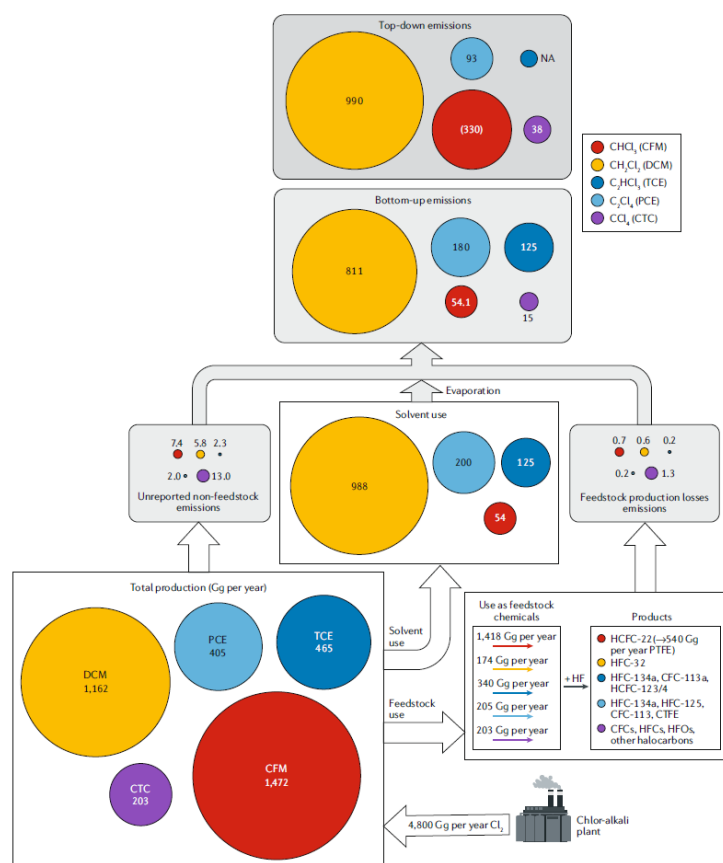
Top-down emissions

990

93

NA

(330)

38

$CHCl_3$ (CFM)
$CH_2Cl_2$ (DCM)
$C_2HCl_3$ (TCE)
$C_2Cl_4$ (PCE)
$CCl_4$ (CTC)

Bottom-up emissions

811

180

125

54.1

15

Evaporation

7.4 5.8 2.3

2.0 13.0

Unreported non-feedstock emissions

Solvent use

988

200

125

54

0.7 0.6 0.2

0.2 1.3

Feedstock production losses emissions

Total production (Gg per year)

DCM 1,162

PCE 405

TCE 465

CFM 1,472

CTC 203

Solvent use

Feedstock use

Use as feedstock chemicals

1,418 Gg per year

174 Gg per year

340 Gg per year

205 Gg per year

203 Gg per year

+ HF

Products

HCFC-22 (→540 Gg per year PTFE)

HFC-32

HFC-134a, CFC-113a, HCFC-123/4

HFC-134a, HFC-125, CFC-113, CTFE

CFCs, HFCs, HFOs, other halocarbons

4,800 Gg per year $Cl_2$

Chlor-alkali plant